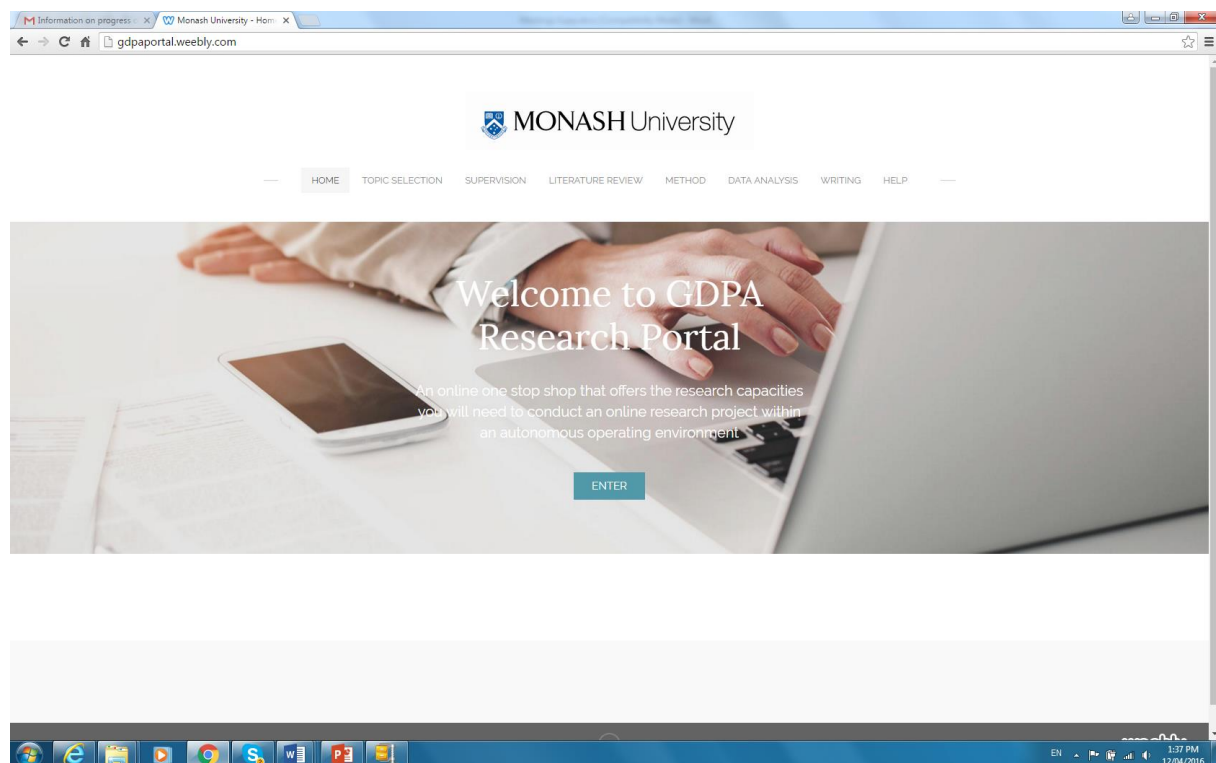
Information on progress ×
Monash University - Hom ×

gdpaportal.weebly.com

MONASH University

HOME TOPIC SELECTION SUPERVISION LITERATURE REVIEW METHOD DATA ANALYSIS WRITING HELP

Welcome to GDPA Research Portal

An online one stop shop that offers the research capacities you will need to conduct an online research project within an autonomous operating environment

ENTER

EN 1:37 PM 12/04/2016